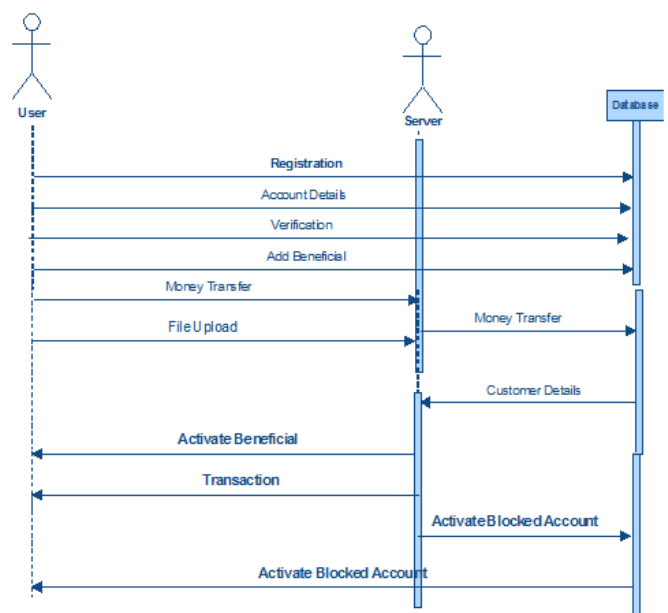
User

Server

Database

Registration

Account Details

Verification

Add Beneficial

Money Transfer

File Upload

Money Transfer

Customer Details

Activate Beneficial

Transaction

Activate Blocked Account

Activate Blocked Account